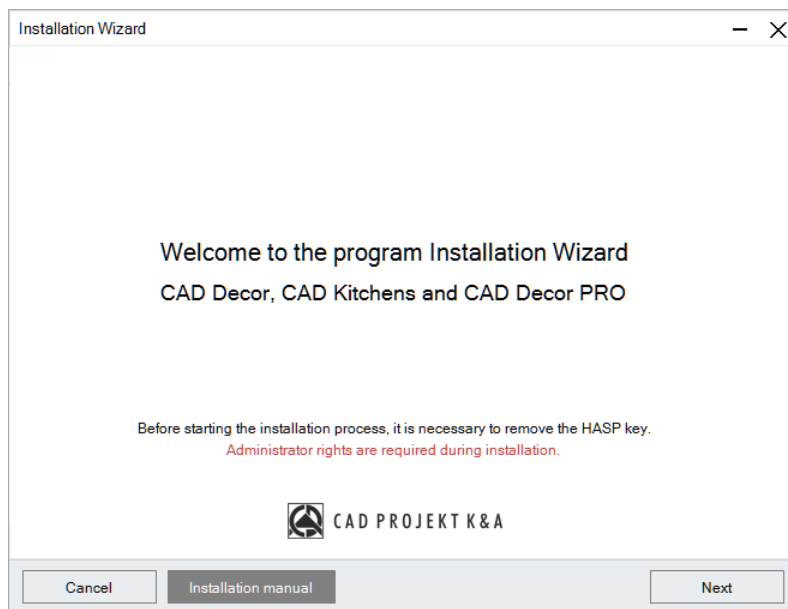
Installation Wizard

Welcome to the program Installation Wizard

CAD Decor, CAD Kitchens and CAD Decor PRO

Before starting the installation process, it is necessary to remove the HASP key.

Administrator rights are required during installation.

CAD PROJEKT K&A

Cancel

Installation manual

Next